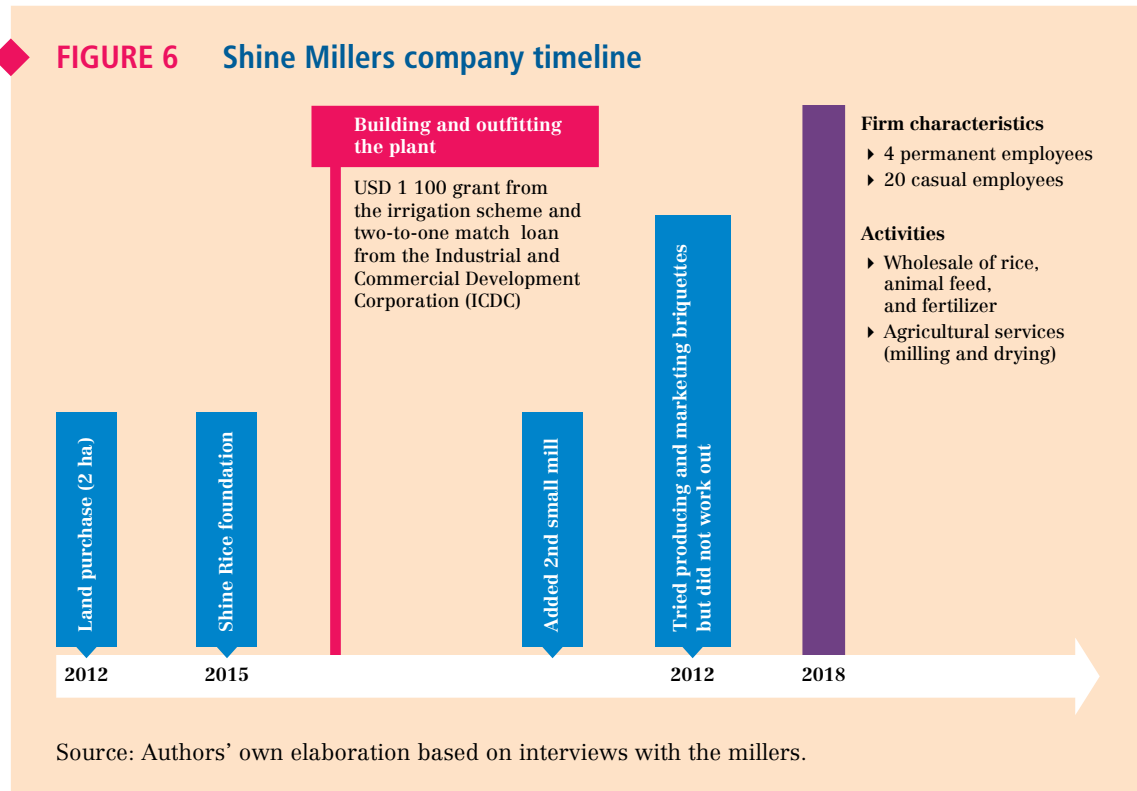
FIGURE 6 Shine Millers company timeline

Building and outfitting the plant

USD 1 100 grant from the irrigation scheme and two-to-one match loan from the Industrial and Commercial Development Corporation (ICDC)

Firm characteristics
4 permanent employees
20 casual employees

Activities
Wholesale of rice, animal feed, and fertilizer
Agricultural services (milling and drying)

Land purchase (2 ha)

Shine Rice foundation

Added 2nd small mill

Tried producing and marketing briquettes but did not work out

2012
2015
2012
2018

Source: Authors' own elaboration based on interviews with the millers.